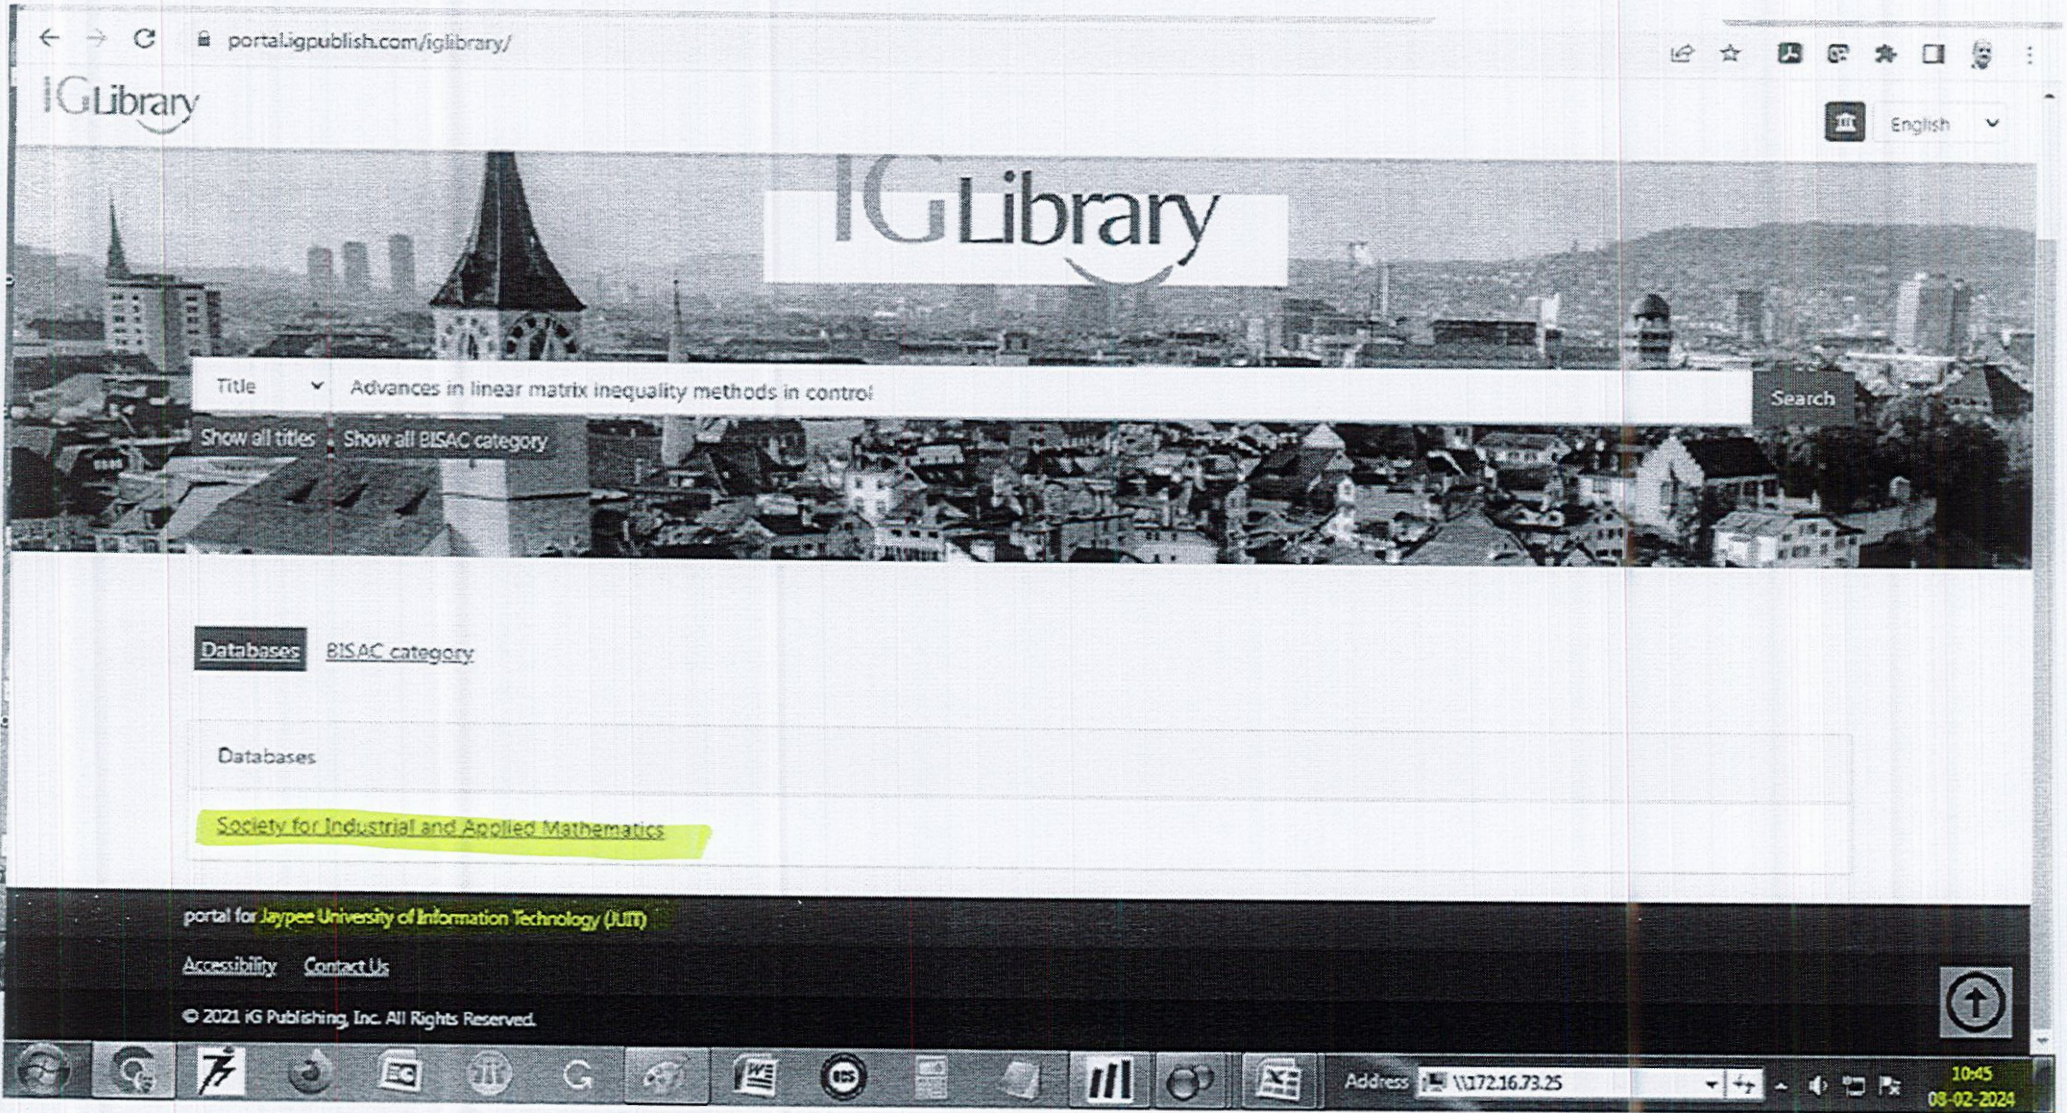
portal.igpublish.com/iglibrary/

IGLibrary

English

IGLibrary

Title

Advances in linear matrix inequality methods in control

Search

Show all titles

Show all BISAC category

Databases

BISAC category

Databases

Society for Industrial and Applied Mathematics

portal for Jaypee University of Information Technology (JUIT)

Accessibility

Contact Us

© 2021 iG Publishing, Inc. All Rights Reserved.

Address \\172.16.73.25

10:45
08-02-2024